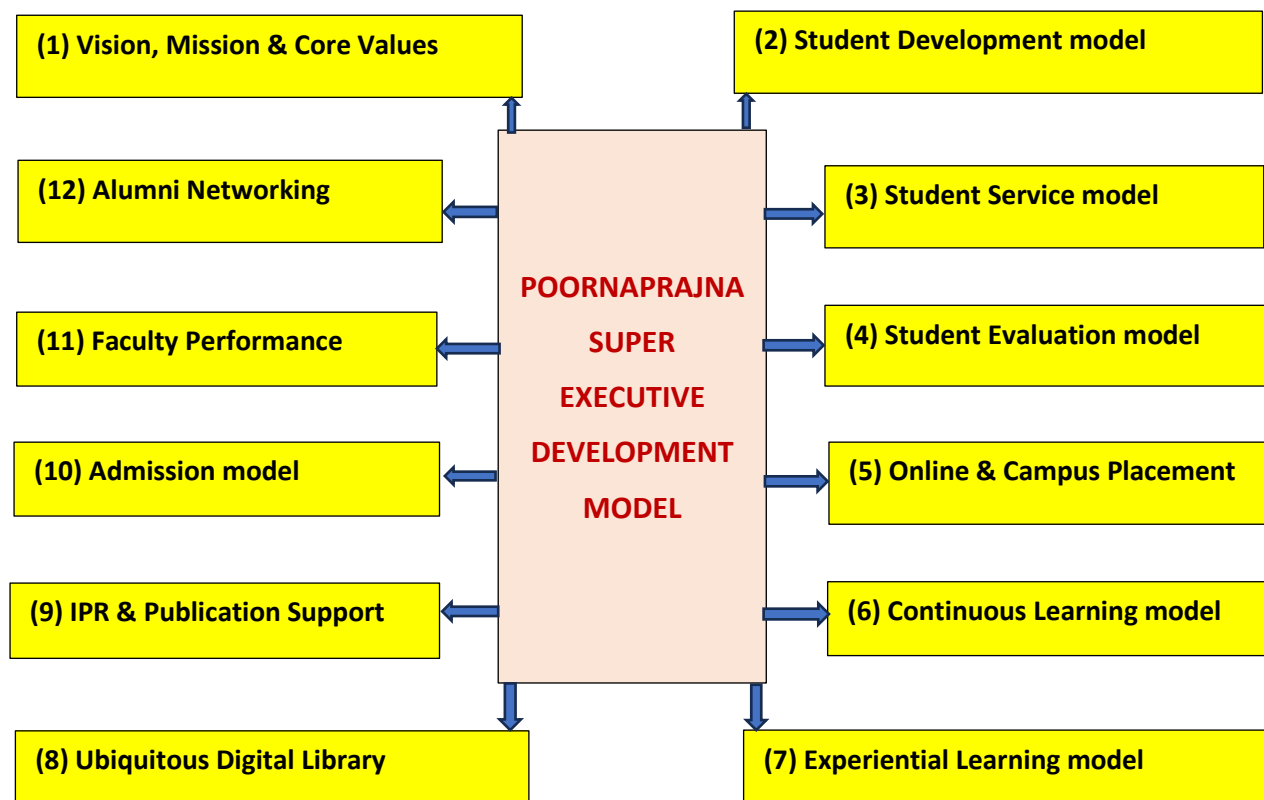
(1) Vision, Mission & Core Values

(2) Student Development model

(12) Alumni Networking

(3) Student Service model

POORNAPRAJNA SUPER EXECUTIVE DEVELOPMENT MODEL

(11) Faculty Performance

(4) Student Evaluation model

(10) Admission model

(5) Online & Campus Placement

(9) IPR & Publication Support

(6) Continuous Learning model

(8) Ubiquitous Digital Library

(7) Experiential Learning model